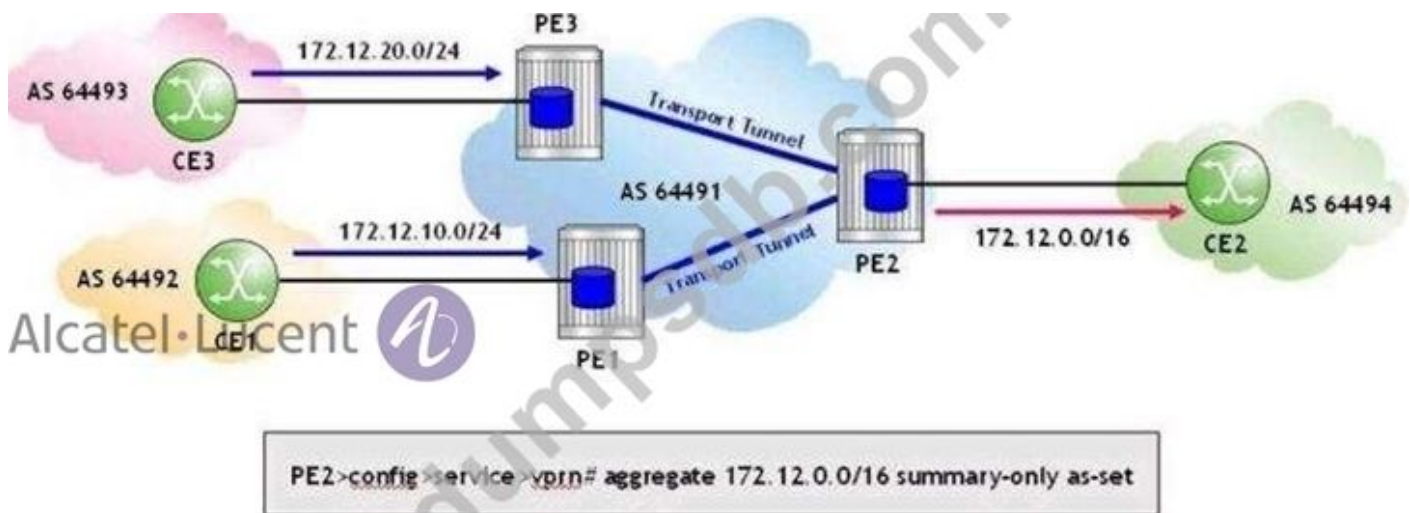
PE3

172.12.20.0/24

AS 64493

CE3

Transport Tunnel

AS 64491

PE2

AS 64494

172.12.0.0/16

CE2

172.12.10.0/24

AS 64492

Transport Tunnel

Alcatel·Lucent

CE1

PE1

dumpsdb.com

PE2>config>service>vprn# aggregate 172.12.0.0/16 summary-only as-set